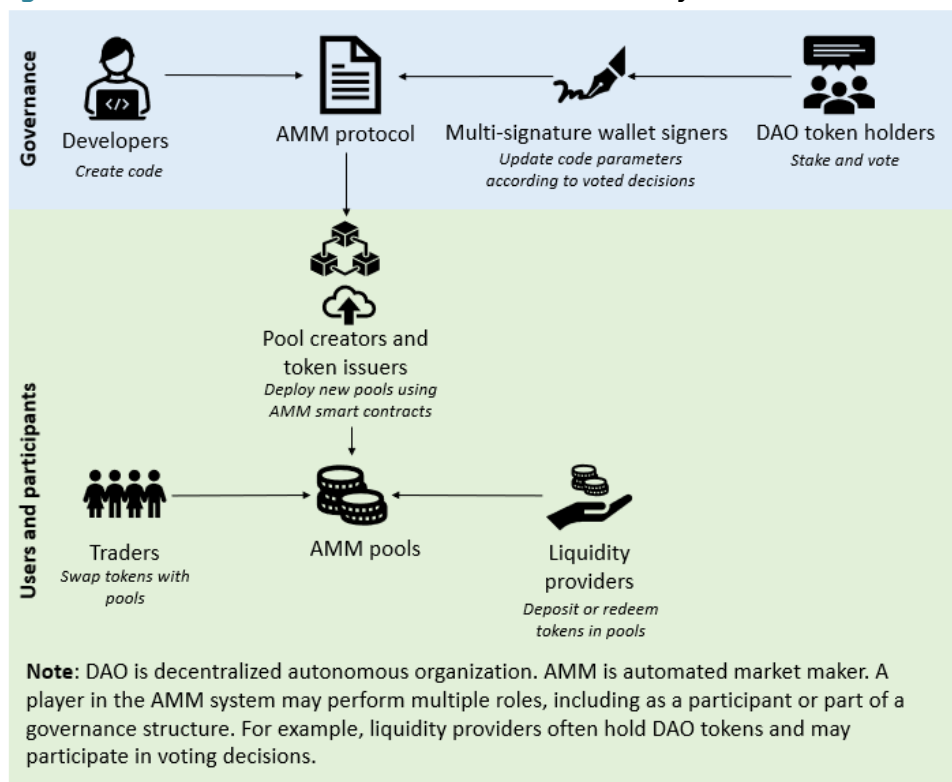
Governance

Developers
Create code

AMM protocol

Multi-signature wallet signers
Update code parameters according to voted decisions

DAO token holders
Stake and vote

Users and participants

Pool creators and token issuers
Deploy new pools using AMM smart contracts

Traders
Swap tokens with pools

AMM pools

Liquidity providers
Deposit or redeem tokens in pools

**Note**: DAO is decentralized autonomous organization. AMM is automated market maker. A player in the AMM system may perform multiple roles, including as a participant or part of a governance structure. For example, liquidity providers often hold DAO tokens and may participate in voting decisions.